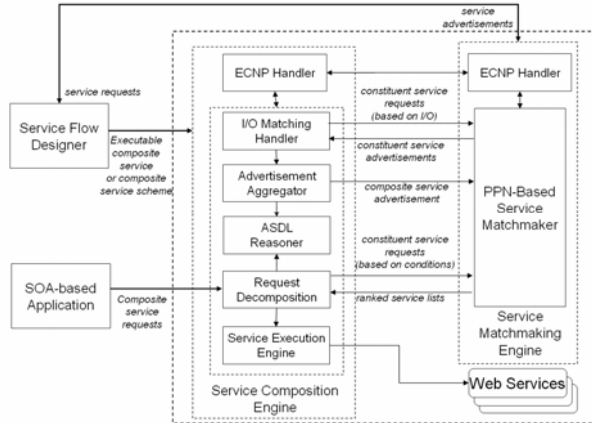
service advertisements

service requests

Service Flow Designer

Executable composite service or composite service scheme

ECNP Handler

I/O Matching Handler

Advertisement Aggregator

ASDL Reasoner

Request Decomposition

Service Execution Engine

Service Composition Engine

constituent service requests (based on I/O)

constituent service advertisements

composite service advertisement

constituent service requests (based on conditions)

ranked service lists

ECNP Handler

PPN-Based Service Matchmaker

Service Matchmaking Engine

SOA-based Application

Composite service requests

Web Services